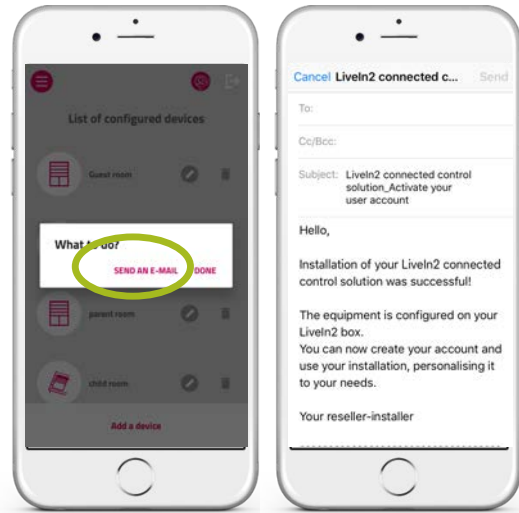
List of configured devices

Guest room

What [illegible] do?

SEND AN E-MAIL DONE

parent room

child room

Add a device

Cancel LiveIn2 connected c... Send

To:

Cc/Bcc:

Subject: LiveIn2 connected control solution_Activate your user account

Hello,

Installation of your LiveIn2 connected control solution was successful!

The equipment is configured on your LiveIn2 box.
You can now create your account and use your installation, personalising it to your needs.

Your reseller-installer